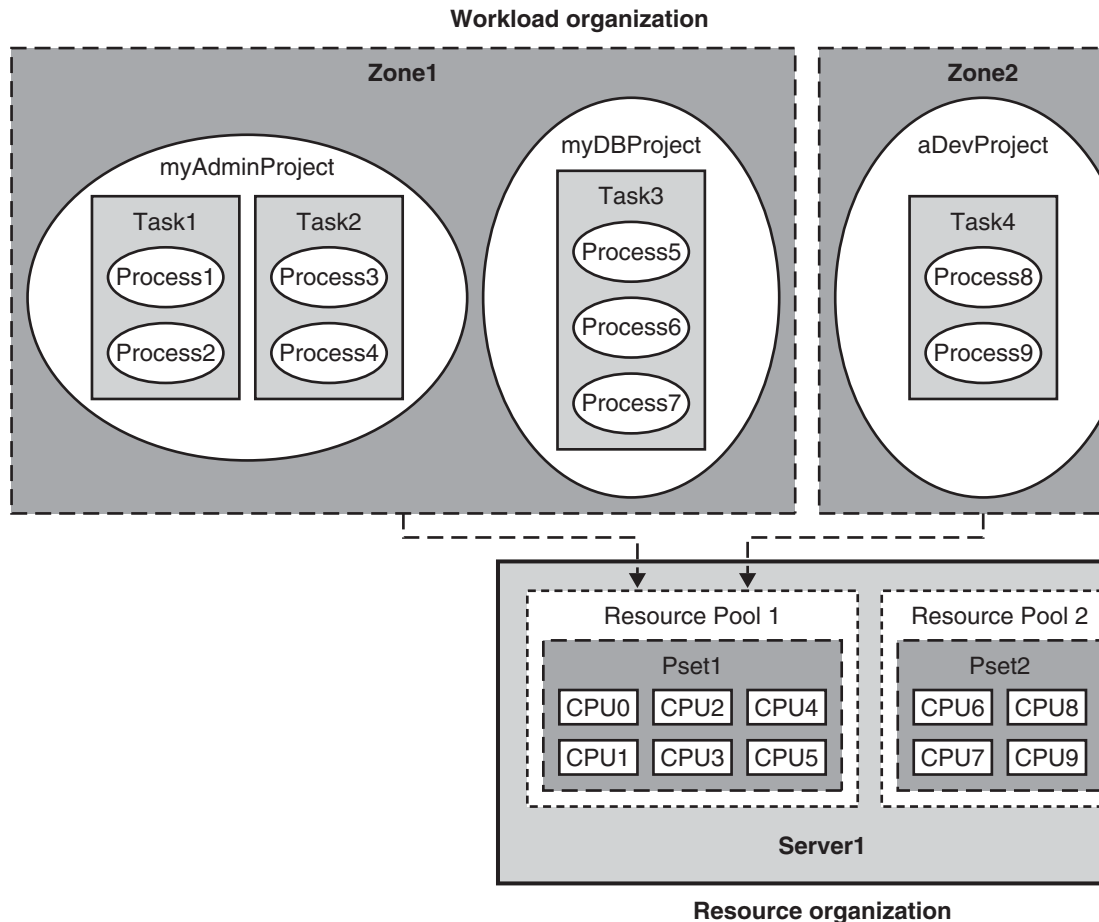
Workload organization

Zone1

myAdminProject

Task1
Process1
Process2

Task2
Process3
Process4

myDBProject

Task3
Process5
Process6
Process7

Zone2

aDevProject

Task4
Process8
Process9

Resource Pool 1

Pset1
CPU0 CPU2 CPU4
CPU1 CPU3 CPU5

Resource Pool 2

Pset2
CPU6 CPU8
CPU7 CPU9

Server1

Resource organization